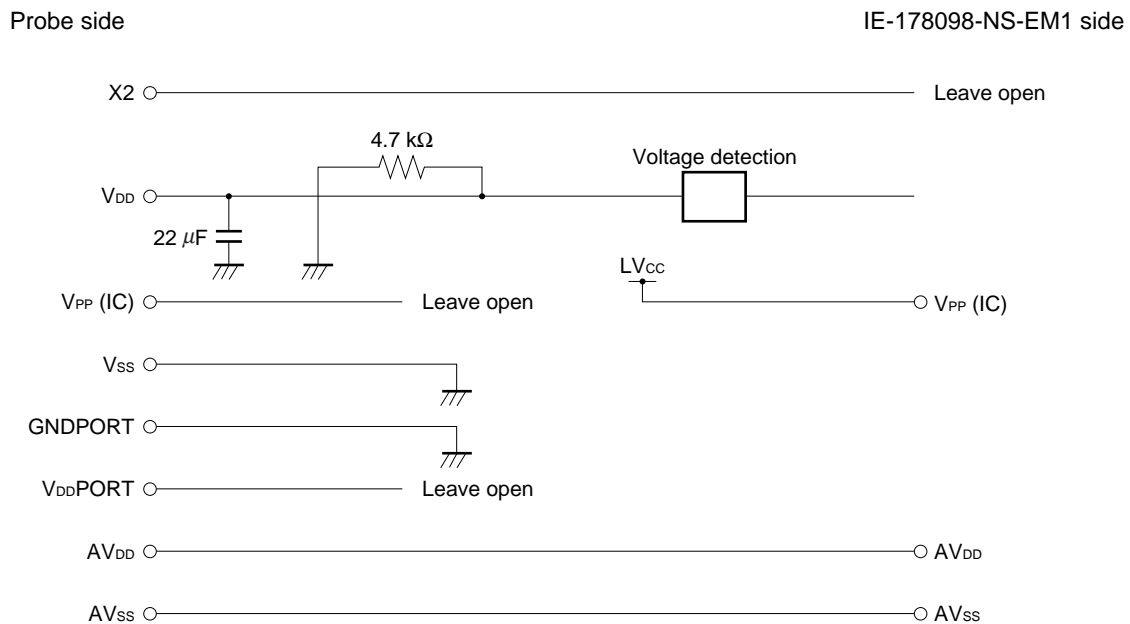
Probe side

IE-178098-NS-EM1 side

X2

Leave open

4.7 k$\Omega$

Voltage detection

$V_{DD}$

22 $\mu$F

$LV_{CC}$

$V_{PP}$ (IC)

Leave open

$V_{PP}$ (IC)

$V_{SS}$

GNDPORT

$V_{DD}$PORT

Leave open

$AV_{DD}$

$AV_{DD}$

$AV_{SS}$

$AV_{SS}$